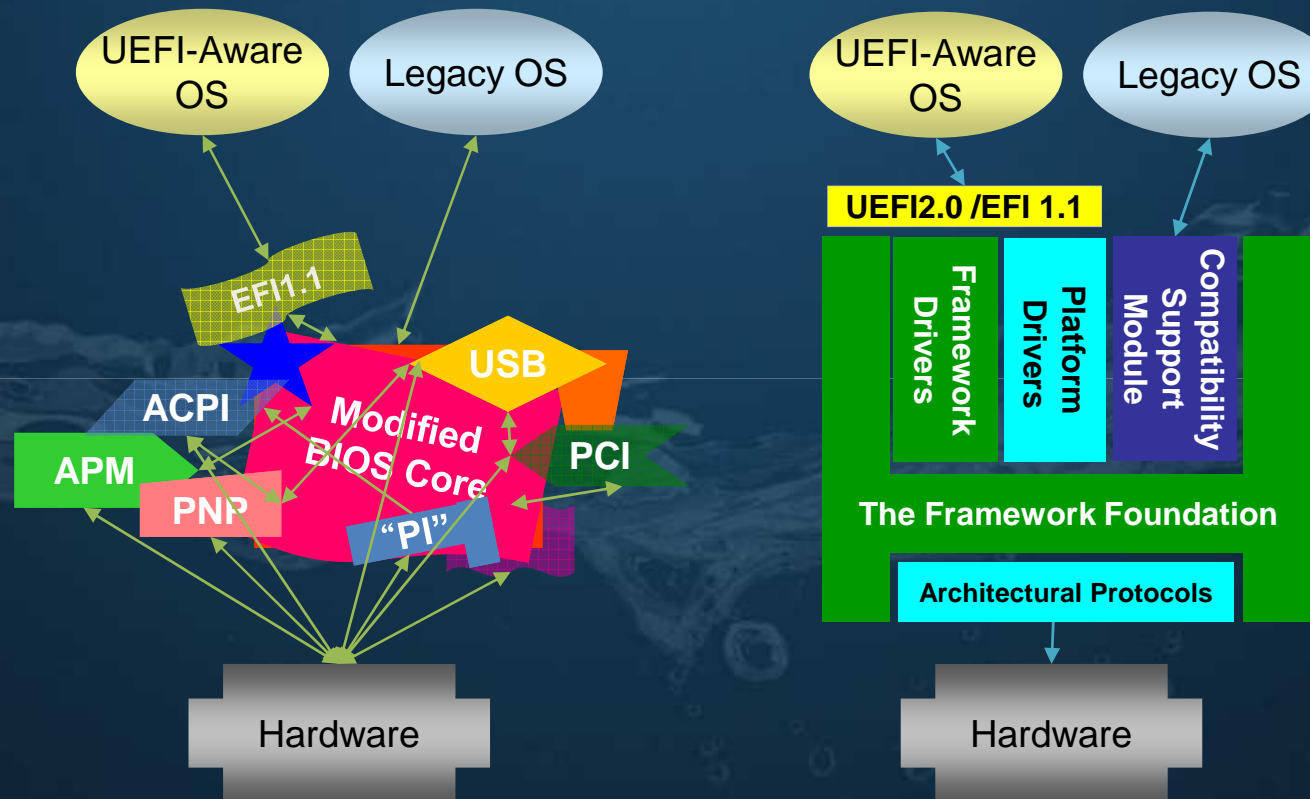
UEFI-Aware OS

Legacy OS

EFI1.1

USB

ACPI

Modified BIOS Core

APM

PCI

PNP

"PI"

Hardware

UEFI-Aware OS

Legacy OS

UEFI2.0 /EFI 1.1

Framework Drivers

Platform Drivers

Compatibility Support Module

The Framework Foundation

Architectural Protocols

Hardware